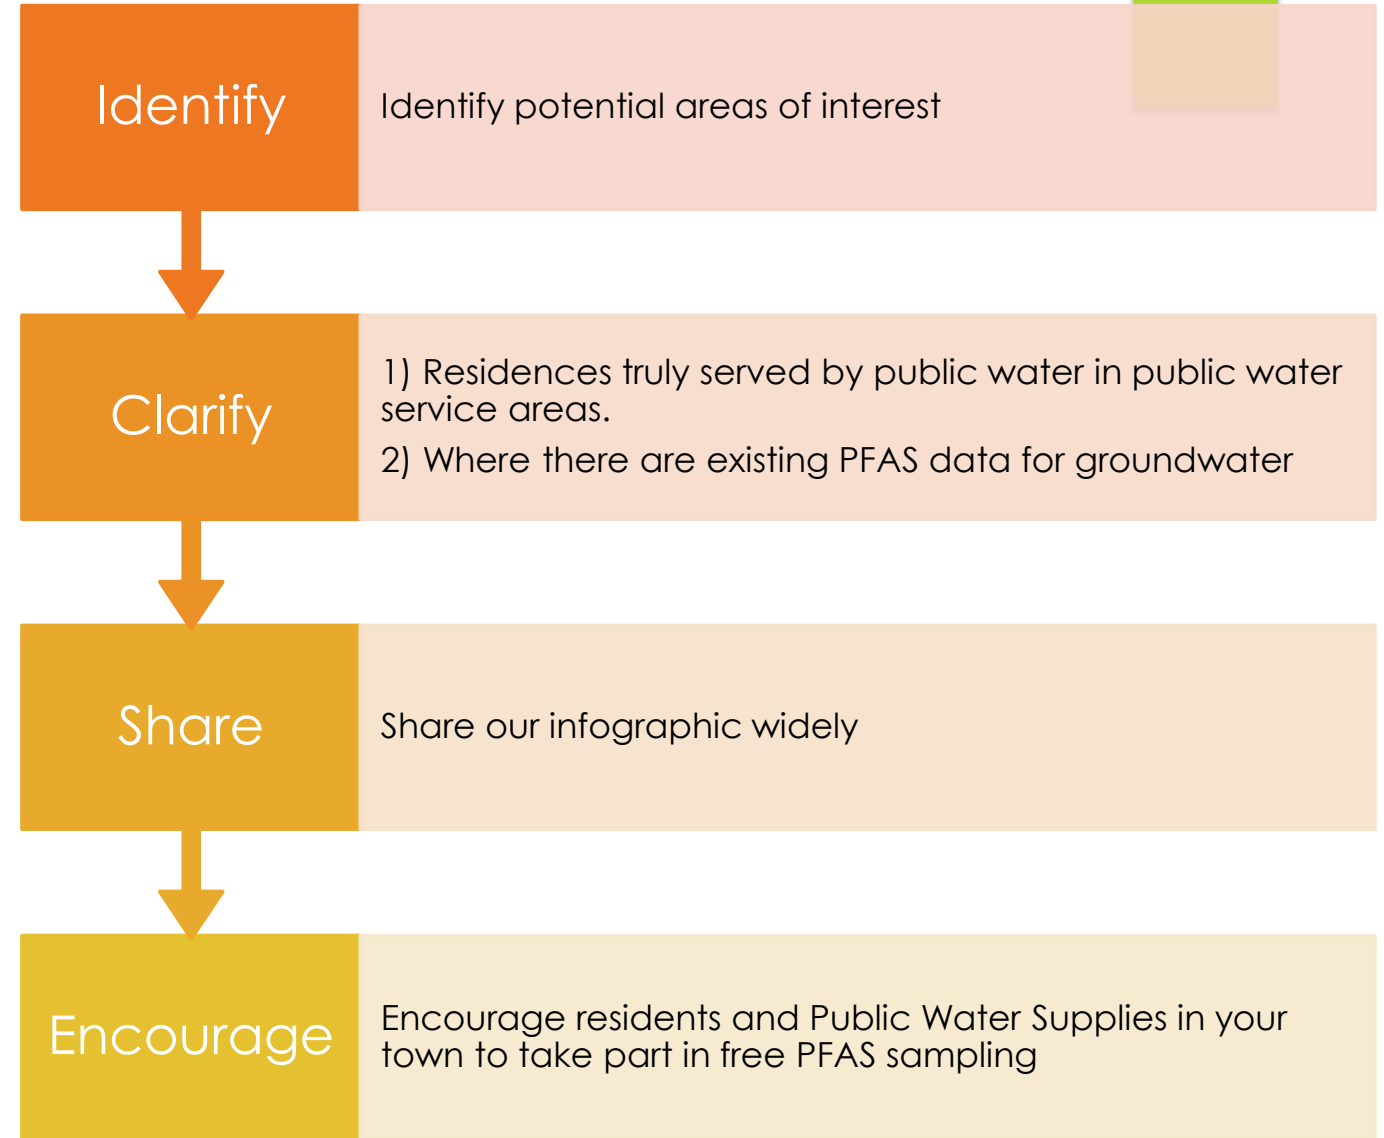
Identify

Identify potential areas of interest

Clarify

1) Residences truly served by public water in public water service areas.

2) Where there are existing PFAS data for groundwater

Share

Share our infographic widely

Encourage

Encourage residents and Public Water Supplies in your town to take part in free PFAS sampling